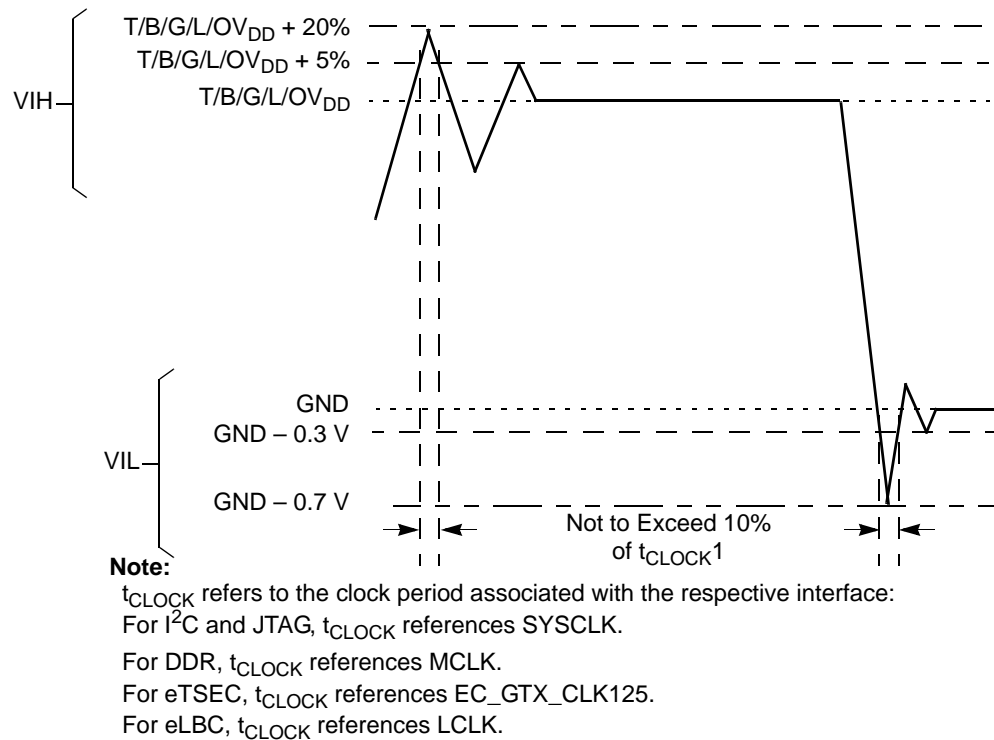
$T/B/G/L/OV_{DD} + 20\%$

$T/B/G/L/OV_{DD} + 5\%$

VIH

$T/B/G/L/OV_{DD}$

GND

GND – 0.3 V

VIL

GND – 0.7 V

Not to Exceed 10% of $t_{CLOCK}1$

**Note:**

$t_{CLOCK}$ refers to the clock period associated with the respective interface:

For $I^2C$ and JTAG, $t_{CLOCK}$ references SYSCLK.

For DDR, $t_{CLOCK}$ references MCLK.

For eTSEC, $t_{CLOCK}$ references EC_GTX_CLK125.

For eLBC, $t_{CLOCK}$ references LCLK.